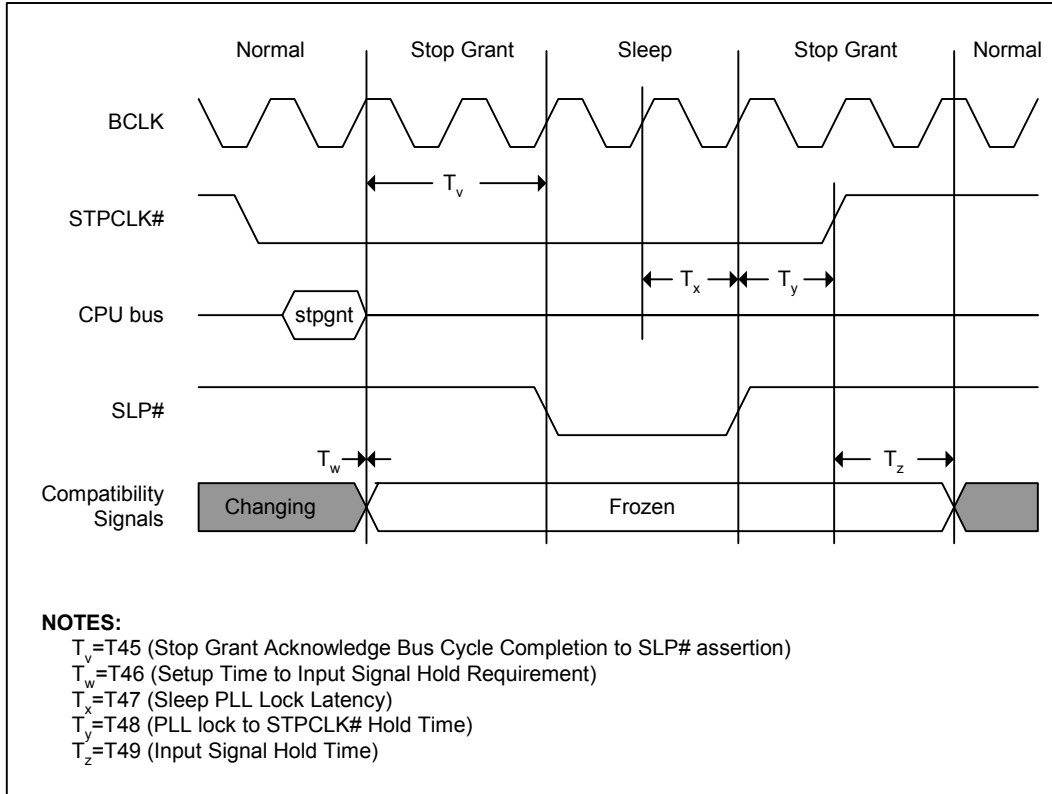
Normal
Stop Grant
Sleep
Stop Grant
Normal

BCLK

$T_v$

STPCLK#

$T_x$
$T_y$

CPU bus
stpgnt

SLP#

$T_w$
$T_z$

Compatibility Signals
Changing
Frozen

NOTES:
$T_v$=T45 (Stop Grant Acknowledge Bus Cycle Completion to SLP# assertion)
$T_w$=T46 (Setup Time to Input Signal Hold Requirement)
$T_x$=T47 (Sleep PLL Lock Latency)
$T_y$=T48 (PLL lock to STPCLK# Hold Time)
$T_z$=T49 (Input Signal Hold Time)